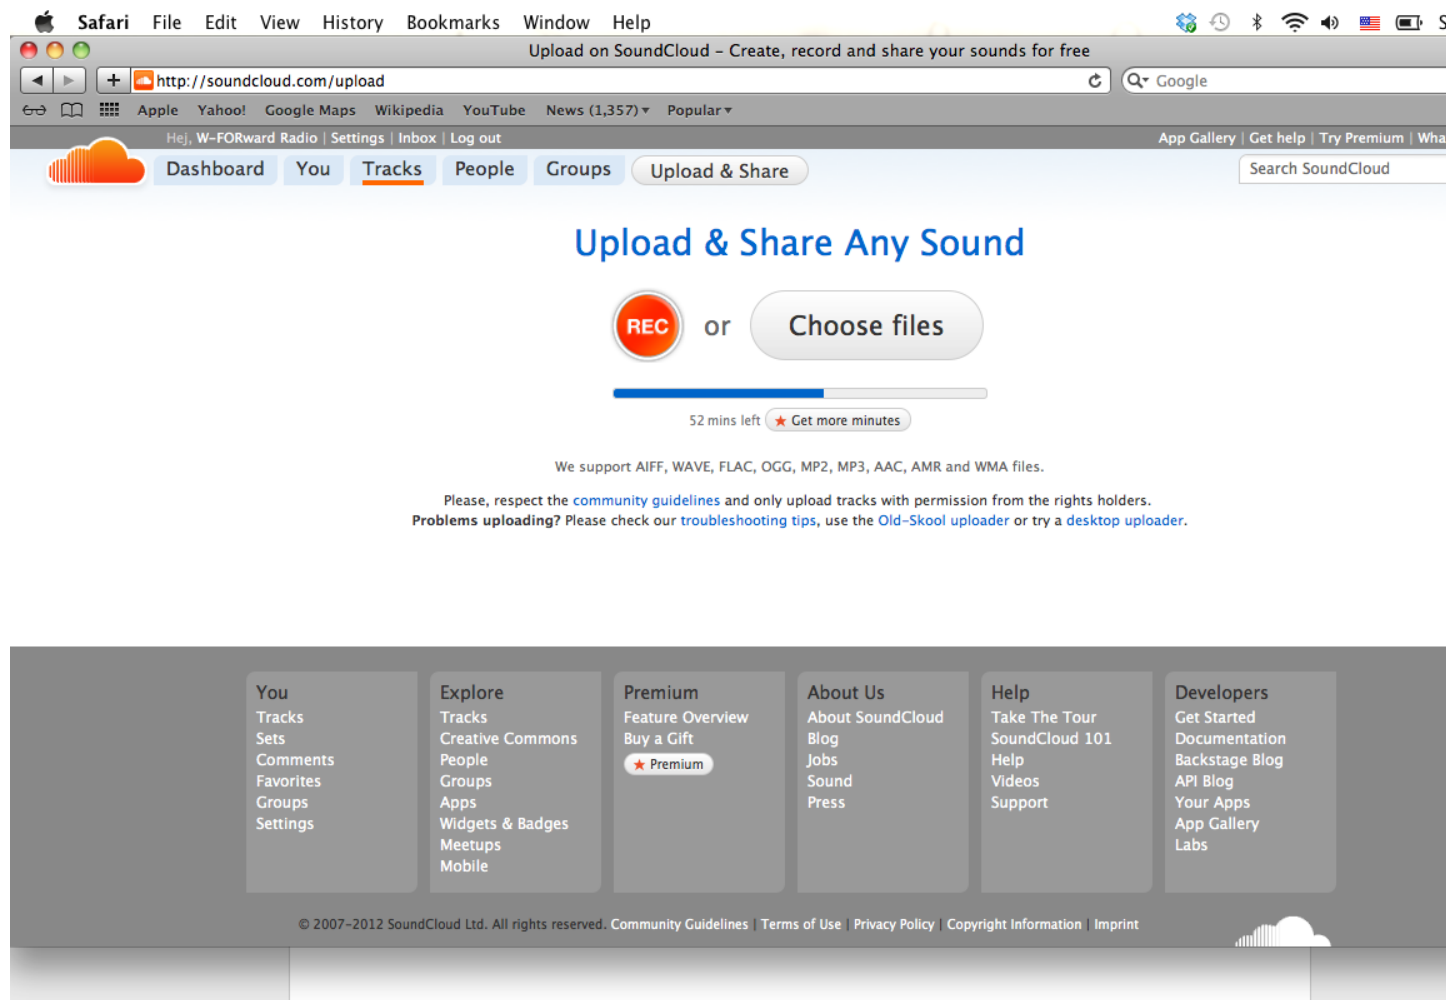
Safari File Edit View History Bookmarks Window Help

Upload on SoundCloud – Create, record and share your sounds for free

http://soundcloud.com/upload

Google

Apple Yahoo! Google Maps Wikipedia YouTube News (1,357) Popular

Hej, W-FORward Radio | Settings | Inbox | Log out

App Gallery | Get help | Try Premium | Wha

Dashboard You Tracks People Groups Upload & Share

Search SoundCloud

Upload & Share Any Sound

REC or Choose files

52 mins left Get more minutes

We support AIFF, WAVE, FLAC, OGG, MP2, MP3, AAC, AMR and WMA files.

Please, respect the community guidelines and only upload tracks with permission from the rights holders.
Problems uploading? Please check our troubleshooting tips, use the Old-Skool uploader or try a desktop uploader.

You
Tracks
Sets
Comments
Favorites
Groups
Settings

Explore
Tracks
Creative Commons
People
Groups
Apps
Widgets & Badges
Meetups
Mobile

Premium
Feature Overview
Buy a Gift
Premium

About Us
About SoundCloud
Blog
Jobs
Sound
Press

Help
Take The Tour
SoundCloud 101
Help
Videos
Support

Developers
Get Started
Documentation
Backstage Blog
API Blog
Your Apps
App Gallery
Labs

© 2007-2012 SoundCloud Ltd. All rights reserved. Community Guidelines | Terms of Use | Privacy Policy | Copyright Information | Imprint